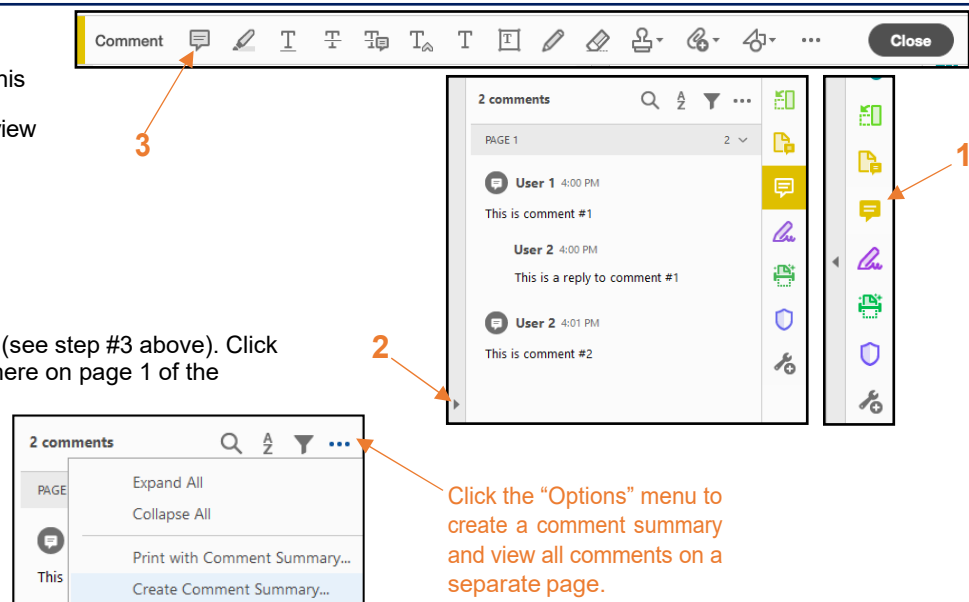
Comment Close

his

view

3

2 comments

PAGE 1 2

User 1 4:00 PM

This is comment #1

User 2 4:00 PM

This is a reply to comment #1

User 2 4:01 PM

This is comment #2

1

2

(see step #3 above). Click here on page 1 of the

2 comments

PAGE

This

Expand All

Collapse All

Print with Comment Summary...

Create Comment Summary...

Click the “Options” menu to create a comment summary and view all comments on a separate page.